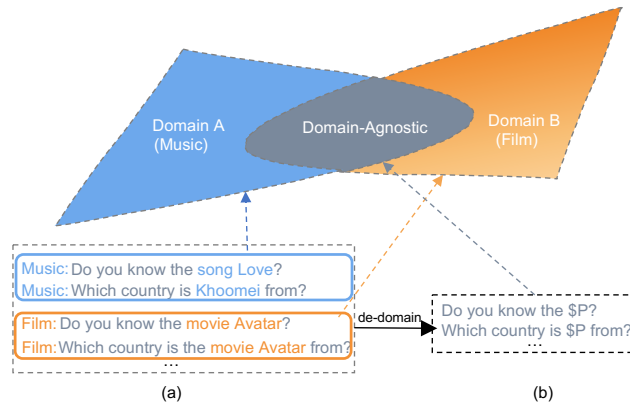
Domain A (Music)

Domain-Agnostic

Domain B (Film)

Music: Do you know the song Love?
Music: Which country is Khoomei from?

Film: Do you know the movie Avatar?
Film: Which country is the movie Avatar from?
...

de-domain

Do you know the \$P?
Which country is \$P from?
...

(a)

(b)